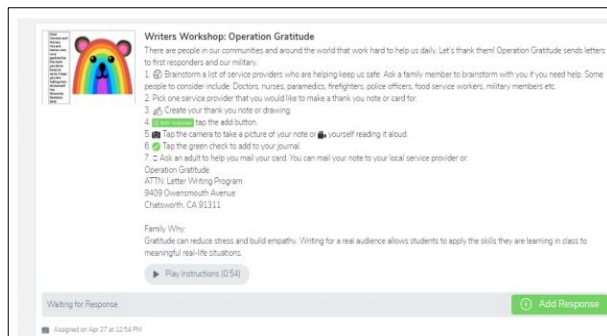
Writers Workshop: Operation Gratitude

There are people in our communities and around the world that work hard to help us daily. Let's thank them! Operation Gratitude sends letters to first responders and our military.

1. Brainstorm a list of service providers who are helping keep us safe. Ask a family member to brainstorm with you if you need help. Some people to consider include: Doctors, nurses, paramedics, firefighters, police officers, food service workers, military members etc.

2. Pick one service provider that you would like to make a thank you note or card for.

3. Create your thank you note or drawing.

4. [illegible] tap the add button.

5. Tap the camera to take a picture of your note or yourself reading it aloud.

6. Tap the green check to add to your journal.

7. Ask an adult to help you mail your card. You can mail your note to your local service provider or:

Operation Gratitude
ATTN: Letter Writing Program
9409 Owensmouth Avenue
Chatsworth, CA 91311

Family Why:
Gratitude can reduce stress and build empathy. Writing for a real audience allows students to apply the skills they are learning in class to meaningful real-life situations.

Play Instructions (0:54)

Waiting for Response

Add Response

Assigned on Apr 27 at 12:54 PM